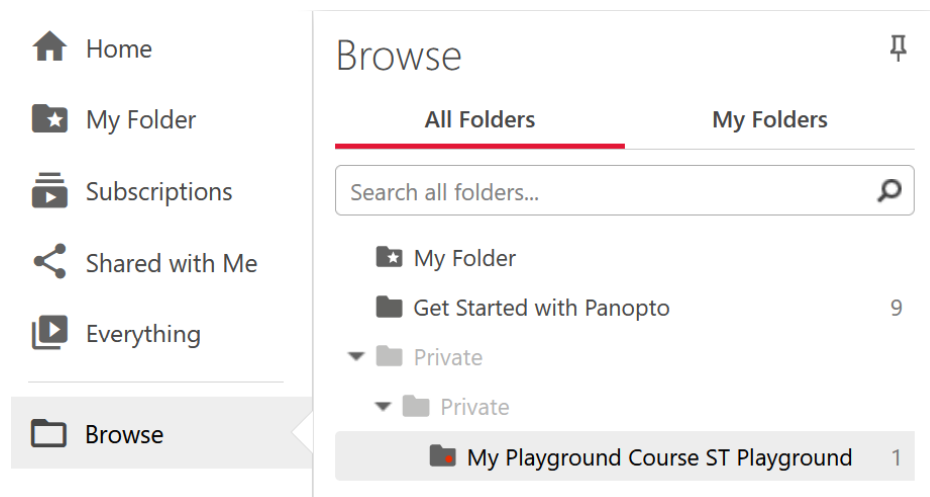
Home

My Folder

Subscriptions

Shared with Me

Everything

Browse

Browse

All Folders

My Folders

Search all folders...

My Folder

Get Started with Panopto 9

Private

Private

My Playground Course ST Playground 1